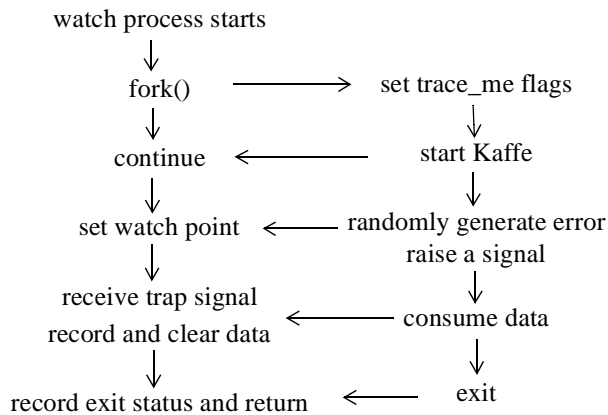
watch process starts

fork()

set trace_me flags

continue

start Kaffe

set watch point

randomly generate error
raise a signal

receive trap signal
record and clear data

consume data

exit

record exit status and return